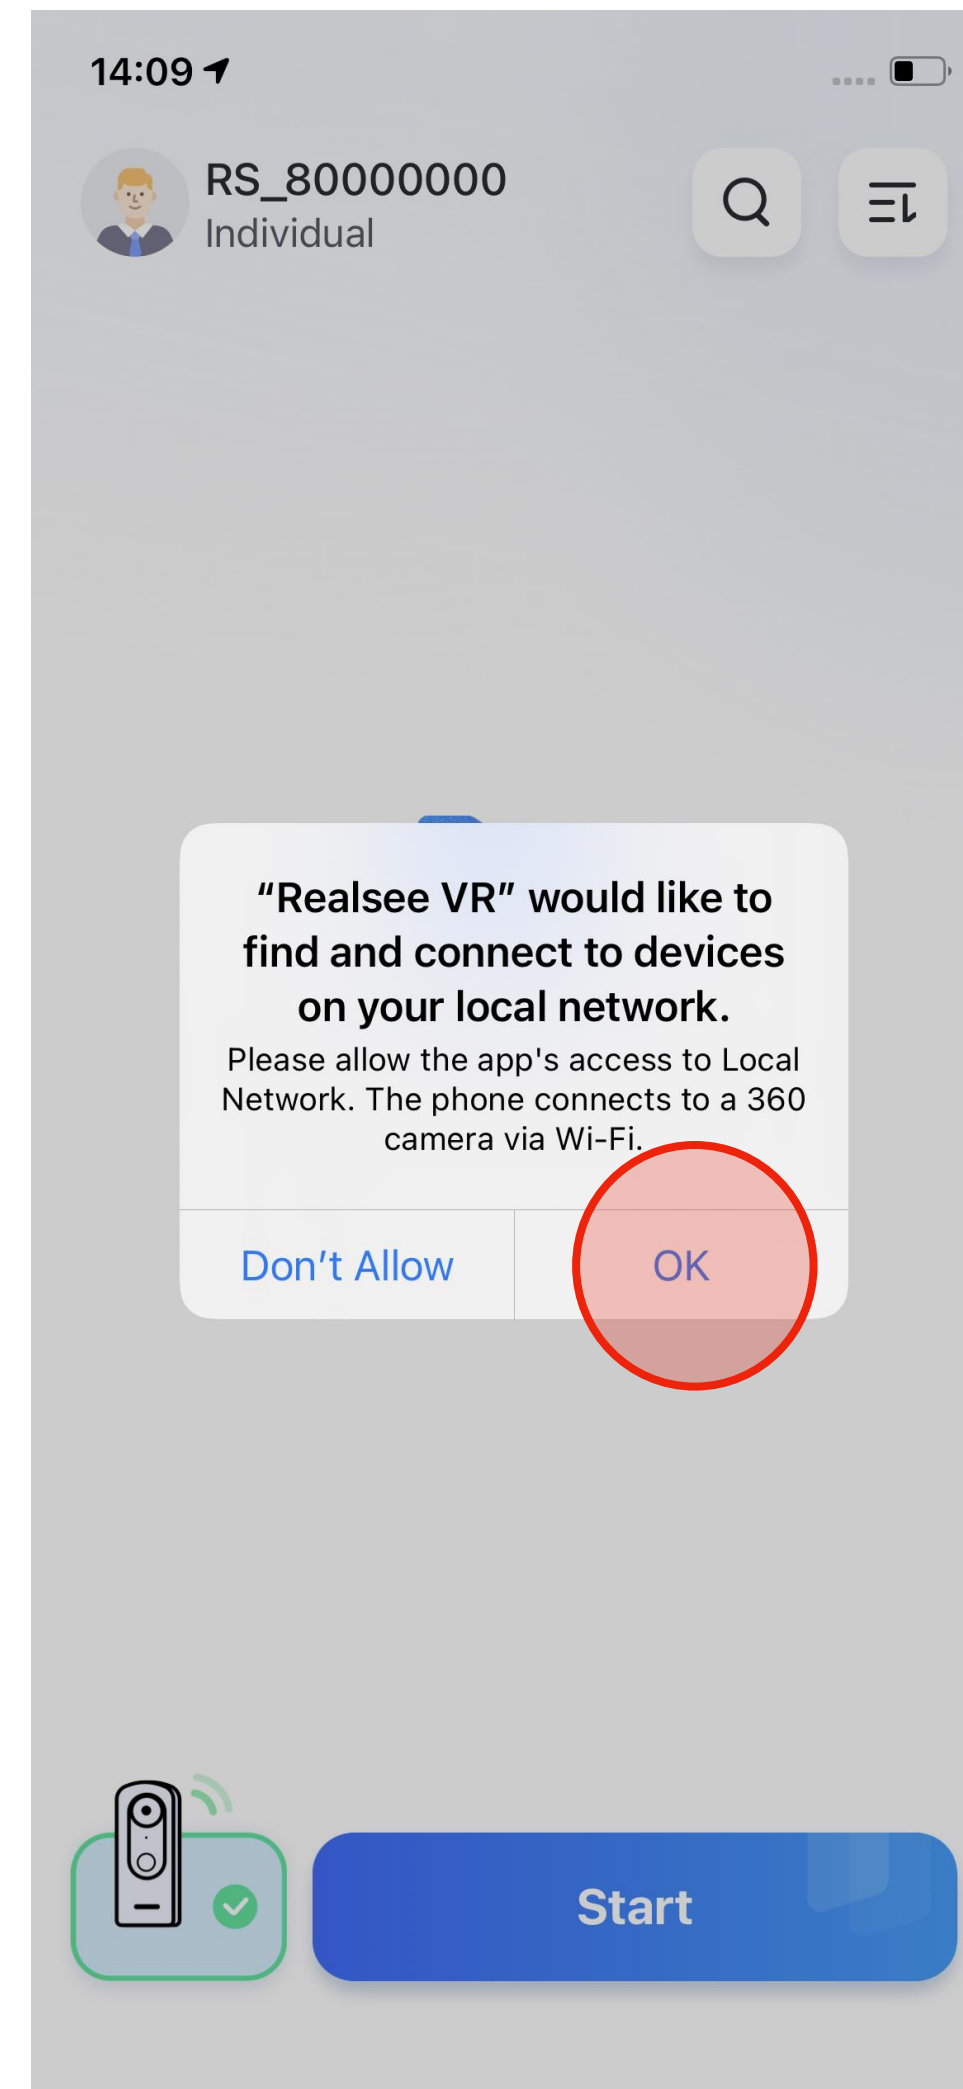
14:09

RS_80000000
Individual

“Realsee VR” would like to find and connect to devices on your local network.

Please allow the app's access to Local Network. The phone connects to a 360 camera via Wi-Fi.

Don’t Allow

OK

Start